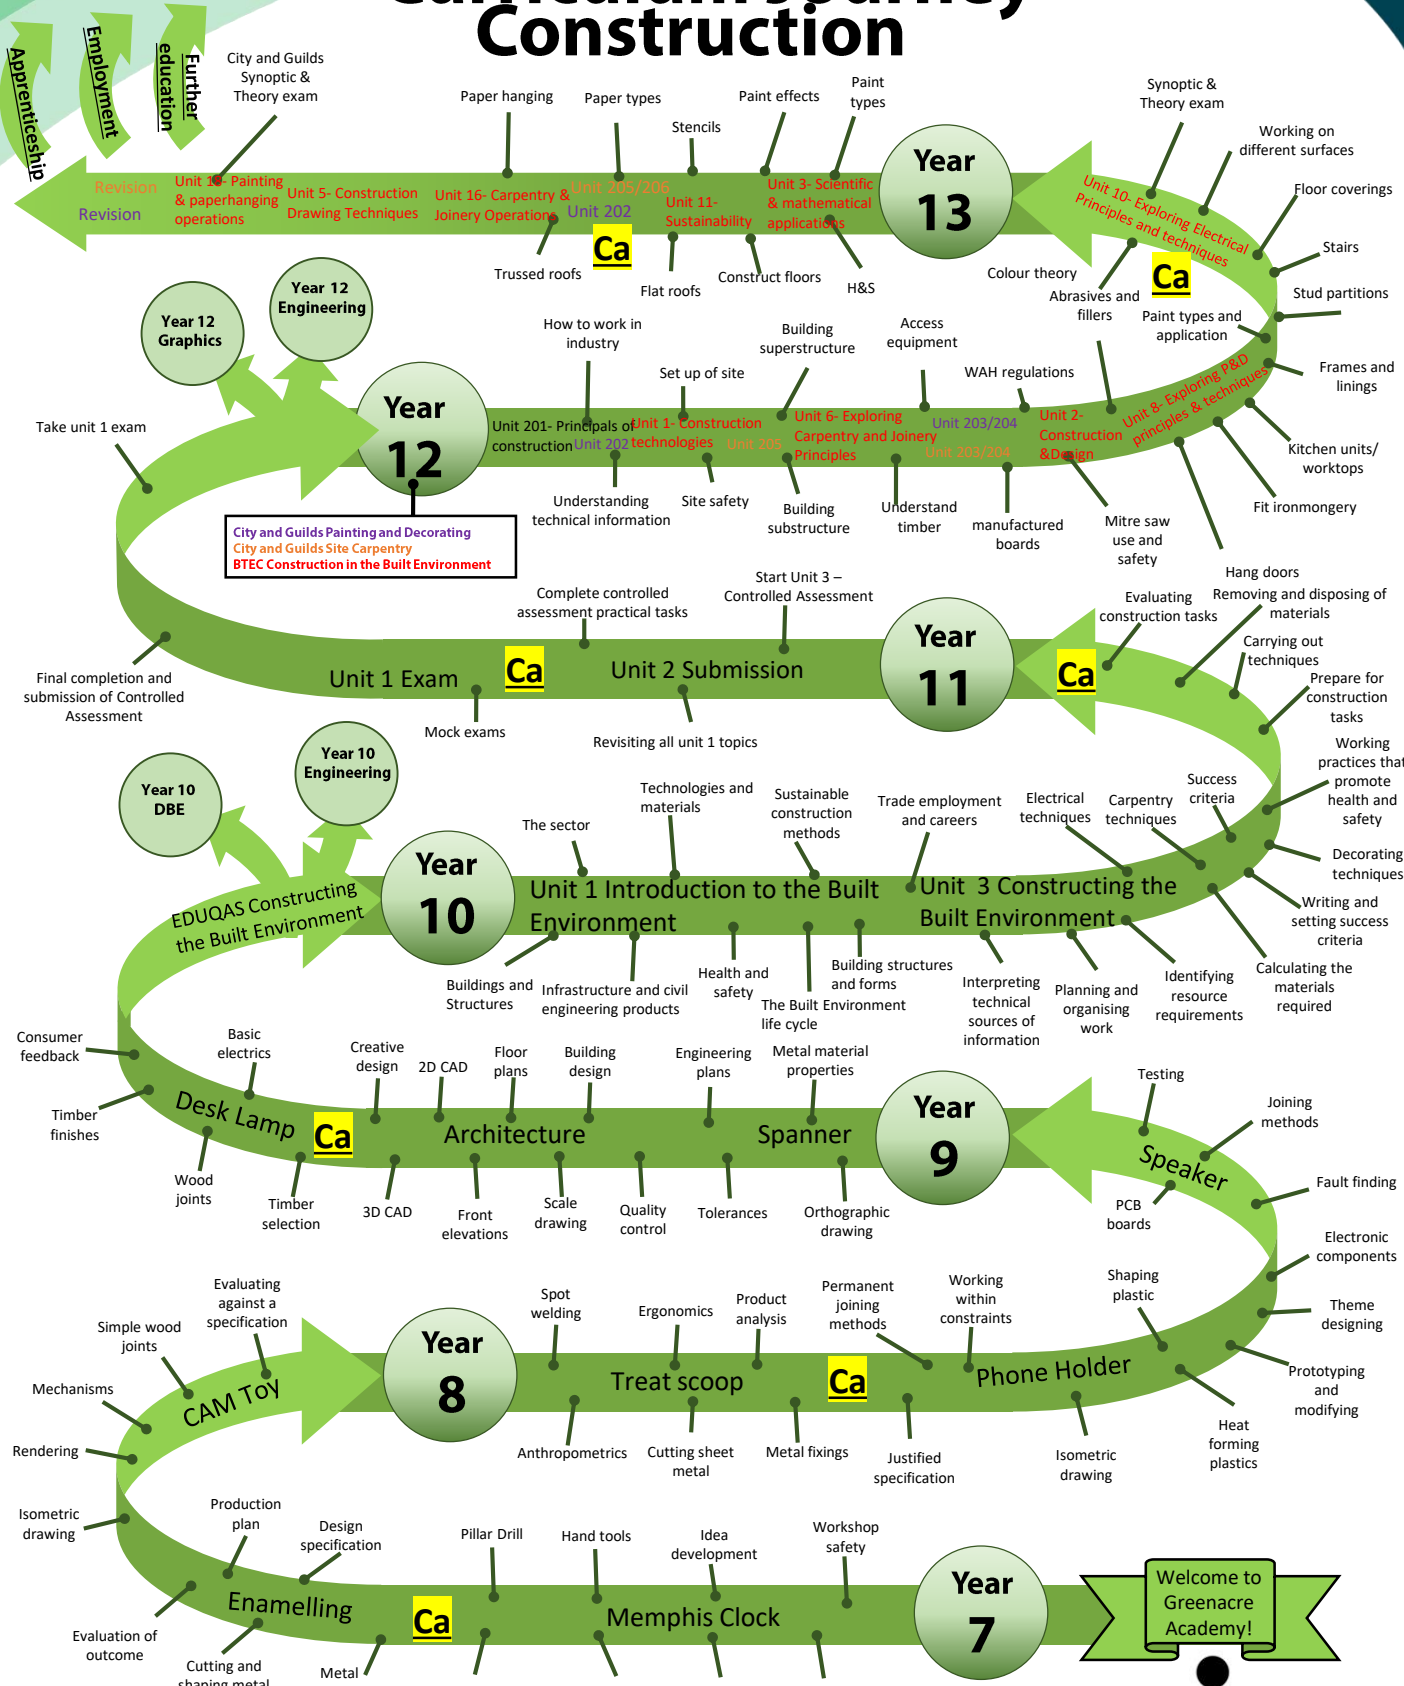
Construction

Apprenticeship
Employment
Further education

City and Guilds Synoptic & Theory exam

Revision
Revision
Unit 10- Painting & paperhanging operations
Unit 5- Construction Drawing Techniques
Unit 16- Carpentry & Joinery Operations
Unit 205/206
Unit 202
Unit 11- Sustainability
Unit 3- Scientific & mathematical applications
Ca

Paper hanging
Paper types
Stencils
Paint effects
Paint types
Trussed roofs
Flat roofs
Construct floors
H&S

Year 13

Synoptic & Theory exam
Working on different surfaces
Floor coverings
Stairs
Stud partitions
Unit 10- Exploring Electrical Principles and techniques
Ca
Colour theory
Abrasives and fillers
Paint types and application

Year 12 Graphics
Year 12 Engineering

Year 12

How to work in industry
Building superstructure
Access equipment
Set up of site
WAH regulations
Take unit 1 exam
Unit 201- Principals of construction
Unit 202
Unit 1- Construction technologies
Unit 205
Unit 6- Exploring Carpentry and Joinery Principles
Unit 203/204
Unit 203/204
Unit 2- Construction &Design
Unit 8- Exploring P&D principles & techniques
Frames and linings
Kitchen units/ worktops
Fit ironmongery
Understanding technical information
Site safety
Building substructure
Understand timber
manufactured boards
Mitre saw use and safety
Hang doors

City and Guilds Painting and Decorating
City and Guilds Site Carpentry
BTEC Construction in the Built Environment

Complete controlled assessment practical tasks
Start Unit 3 – Controlled Assessment
Evaluating construction tasks
Removing and disposing of materials
Final completion and submission of Controlled Assessment
Unit 1 Exam
Ca
Unit 2 Submission

Year 11

Ca
Carrying out techniques
Prepare for construction tasks
Mock exams
Revisiting all unit 1 topics
Working practices that promote health and safety

Year 10 DBE
Year 10 Engineering
Technologies and materials
Sustainable construction methods
Trade employment and careers
Electrical techniques
Carpentry techniques
Success criteria
The sector
Decorating techniques

Year 10

EDUQAS Constructing the Built Environment
Unit 1 Introduction to the Built Environment
Unit 3 Constructing the Built Environment
Writing and setting success criteria
Buildings and Structures
Infrastructure and civil engineering products
Health and safety
Building structures and forms
The Built Environment life cycle
Interpreting technical sources of information
Planning and organising work
Identifying resource requirements
Calculating the materials required

Consumer feedback
Basic electrics
Creative design
2D CAD
Floor plans
Building design
Engineering plans
Metal material properties
Testing
Joining methods
Timber finishes
Desk Lamp
Ca
Architecture
Spanner

Year 9

Speaker
Fault finding
PCB boards
Wood joints
Timber selection
3D CAD
Front elevations
Scale drawing
Quality control
Tolerances
Orthographic drawing
Electronic components

Evaluating against a specification
Simple wood joints
Spot welding
Ergonomics
Product analysis
Permanent joining methods
Working within constraints
Shaping plastic
Theme designing
Mechanisms
CAM Toy

Year 8

Treat scoop
Ca
Phone Holder
Prototyping and modifying
Rendering
Anthropometrics
Cutting sheet metal
Metal fixings
Justified specification
Isometric drawing
Heat forming plastics

Isometric drawing
Production plan
Design specification
Pillar Drill
Hand tools
Idea development
Workshop safety
Enamelling
Ca
Memphis Clock

Year 7

Welcome to Greenacre Academy!
Evaluation of outcome
Cutting and shaping metal
Metal